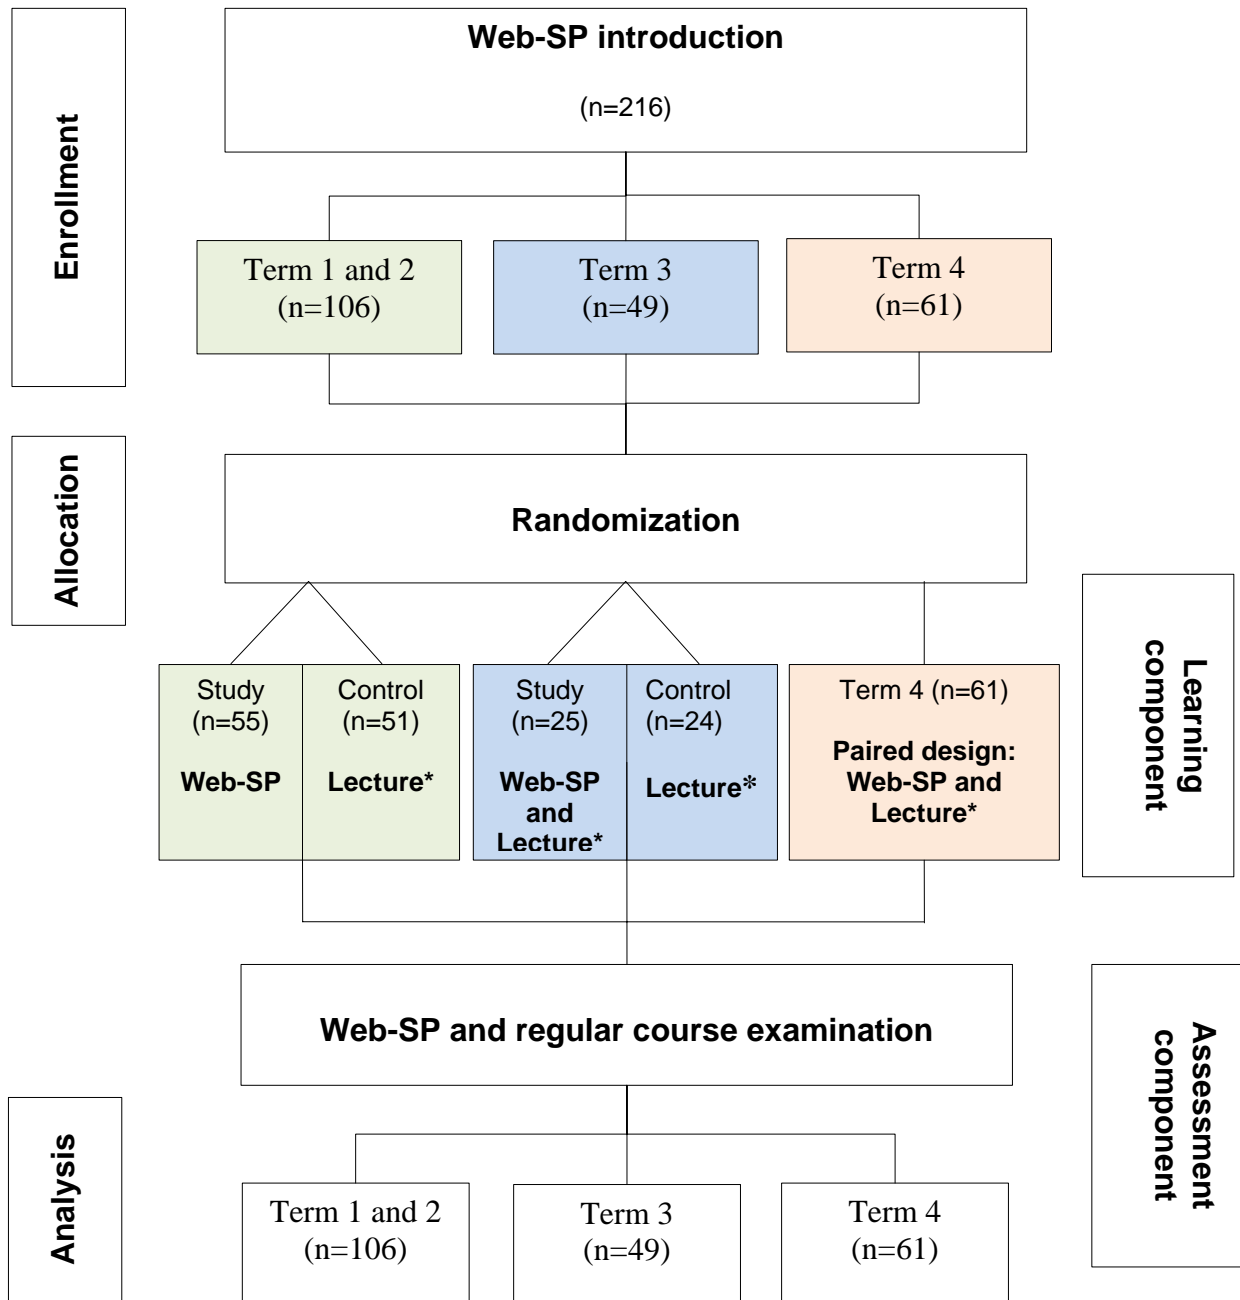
Enrollment

Web-SP introduction

(n=216)

Term 1 and 2
(n=106)

Term 3
(n=49)

Term 4
(n=61)

Allocation

Randomization

Study
(n=55)
Web-SP

Control
(n=51)
Lecture*

Study
(n=25)
Web-SP and Lecture*

Control
(n=24)
Lecture*

Term 4 (n=61)
Paired design: Web-SP and Lecture*

Learning component

Web-SP and regular course examination

Assessment component

Analysis

Term 1 and 2
(n=106)

Term 3
(n=49)

Term 4
(n=61)